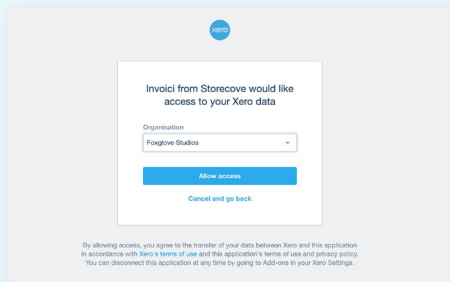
xero

Invoici from Storecove would like access to your Xero data

Organisation

Foxglove Studios

Allow access

Cancel and go back

By allowing access, you agree to the transfer of your data between Xero and this application in accordance with Xero's terms of use and this application's terms of use and privacy policy. You can disconnect this application at any time by going to Add-ons in your Xero Settings.